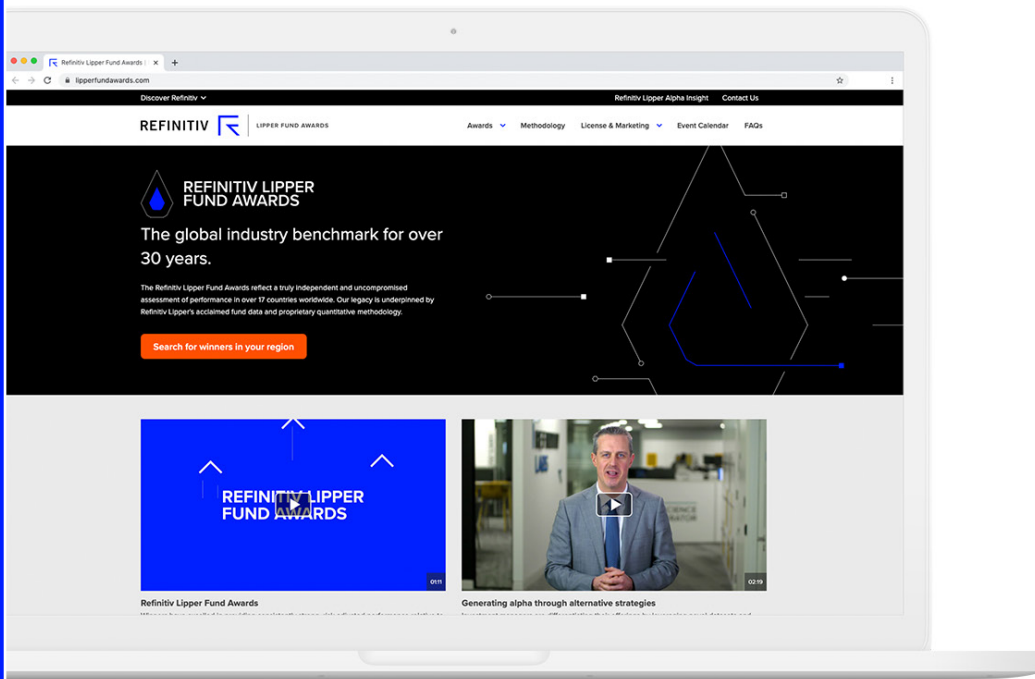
Refinitiv Lipper Fund Awards | ×
+
lipperfundawards.com

Discover Refinitiv
Refinitiv Lipper Alpha Insight
Contact Us

REFINITIV
LIPPER FUND AWARDS
Awards
Methodology
License & Marketing
Event Calendar
FAQs

REFINITIV LIPPER FUND AWARDS

The global industry benchmark for over 30 years.

The Refinitiv Lipper Fund Awards reflect a truly independent and uncompromised assessment of performance in over 17 countries worldwide. Our legacy is underpinned by Refinitiv Lipper's acclaimed fund data and proprietary quantitative methodology.

Search for winners in your region

REFINITIV LIPPER FUND AWARDS
01:11
02:19

Refinitiv Lipper Fund Awards
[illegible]

Generating alpha through alternative strategies
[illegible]